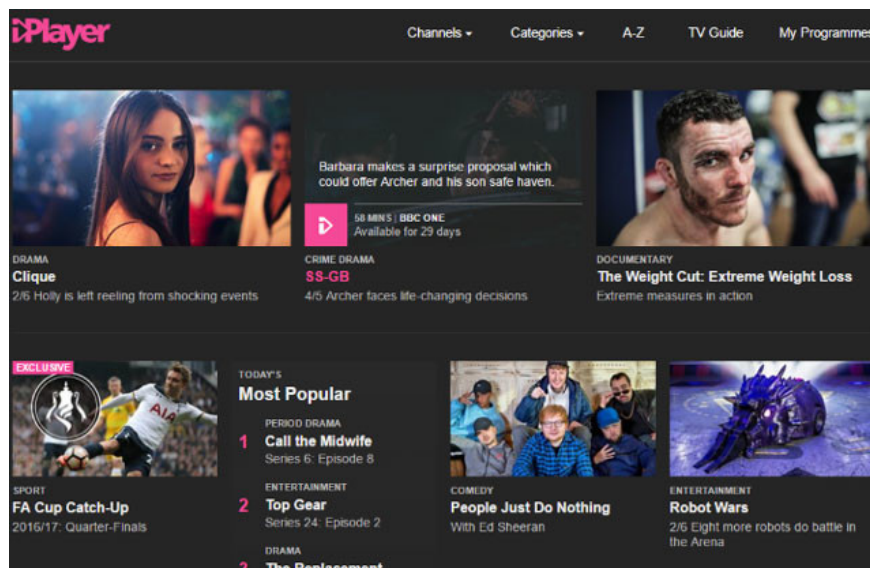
iPlayer

Channels ▾ Categories ▾ A-Z TV Guide My Programmes

DRAMA
Clique
2/6 Holly is left reeling from shocking events

Barbara makes a surprise proposal which could offer Archer and his son safe haven.

58 MINS | BBC ONE
Available for 29 days

CRIME DRAMA
SS-GB
4/5 Archer faces life-changing decisions

DOCUMENTARY
The Weight Cut: Extreme Weight Loss
Extreme measures in action

EXCLUSIVE

AIA

SPORT
FA Cup Catch-Up
2016/17: Quarter-Finals

TODAY'S
Most Popular

PERIOD DRAMA
1 Call the Midwife
Series 6: Episode 8

ENTERTAINMENT
2 Top Gear
Series 24: Episode 2

DRAMA
3 The Replacement

COMEDY
People Just Do Nothing
With Ed Sheeran

ENTERTAINMENT
Robot Wars
2/6 Eight more robots do battle in the Arena